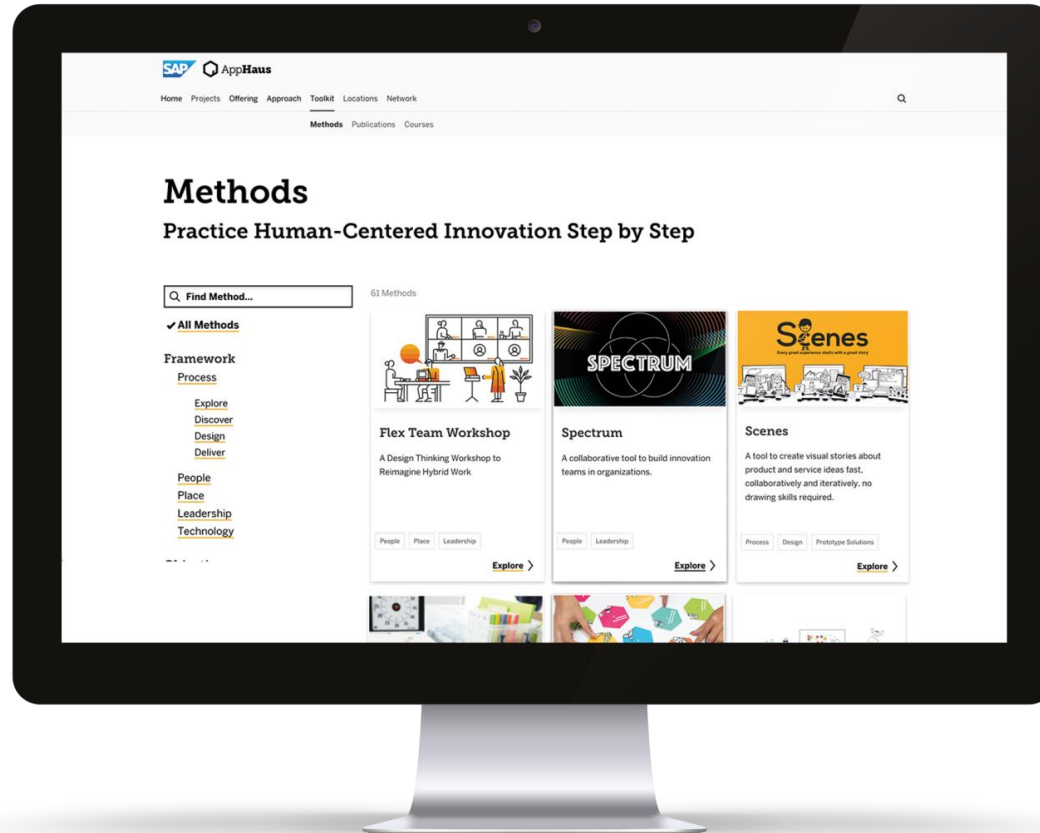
SAP AppHaus

Home Projects Offering Approach Toolkit Locations Network

Methods Publications Courses

Methods

Practice Human-Centered Innovation Step by Step

Find Method...

✔All Methods

Framework

Process

Explore

Discover

Design

Deliver

People

Place

Leadership

Technology

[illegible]

61 Methods

Flex Team Workshop

A Design Thinking Workshop to Reimagine Hybrid Work

People Place Leadership

Explore

SPECTRUM

Spectrum

A collaborative tool to build innovation teams in organizations.

People Leadership

Explore

Scenes

Every great experience starts with a great story

Scenes

A tool to create visual stories about product and service ideas fast, collaboratively and iteratively, no drawing skills required.

Process Design Prototype Solutions

Explore